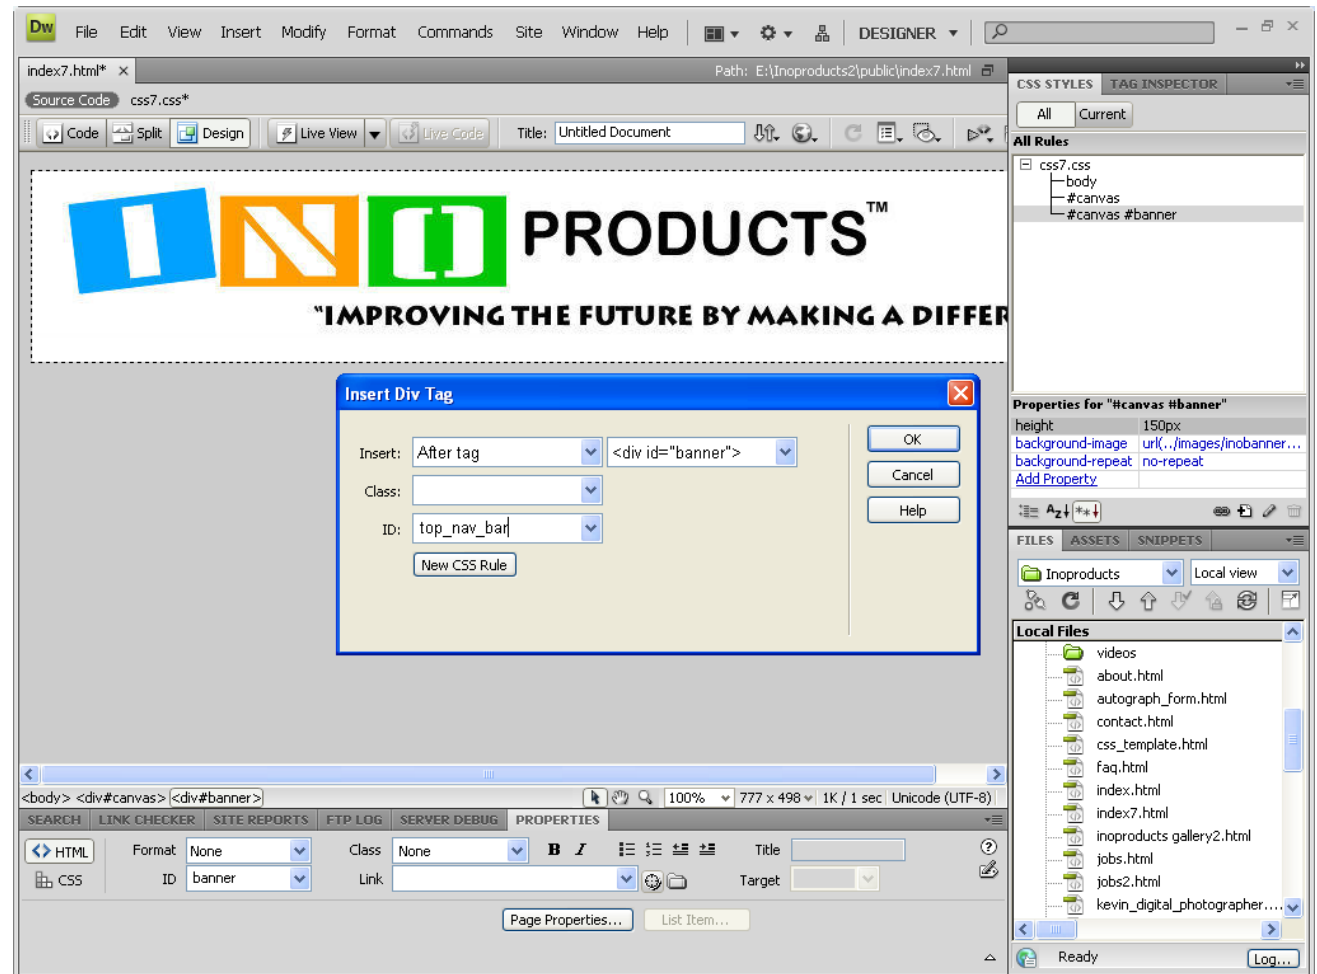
Dw File Edit View Insert Modify Format Commands Site Window Help DESIGNER

index7.html* × Path: E:\Inoproducts2\public\index7.html

Source Code css7.css*

Code Split Design Live View Live Code Title: Untitled Document

I N O PRODUCTS™

"IMPROVING THE FUTURE BY MAKING A DIFFER

Insert Div Tag

Insert: After tag <div id="banner">

Class:

ID: top_nav_bar

New CSS Rule

OK

Cancel

Help

<body> <div#canvas> <div#banner> 100% 777 x 498 1K / 1 sec Unicode (UTF-8)

SEARCH LINK CHECKER SITE REPORTS FTP LOG SERVER DEBUG PROPERTIES

HTML Format None Class None B I Title

CSS ID banner Link Target

Page Properties... List Item...

CSS STYLES TAG INSPECTOR

All Current

All Rules

css7.css
body
#canvas
#canvas #banner

Properties for "#canvas #banner"

| height | 150px |
|---|---|
| background-image | url(../images/inobanner... |
| background-repeat | no-repeat |
| Add Property | |

FILES ASSETS SNIPPETS

Inoproducts Local view

Local Files

videos
about.html
autograph_form.html
contact.html
css_template.html
faq.html
index.html
index7.html
inoproducts gallery2.html
jobs.html
jobs2.html
kevin_digital_photographer....

Ready Log...